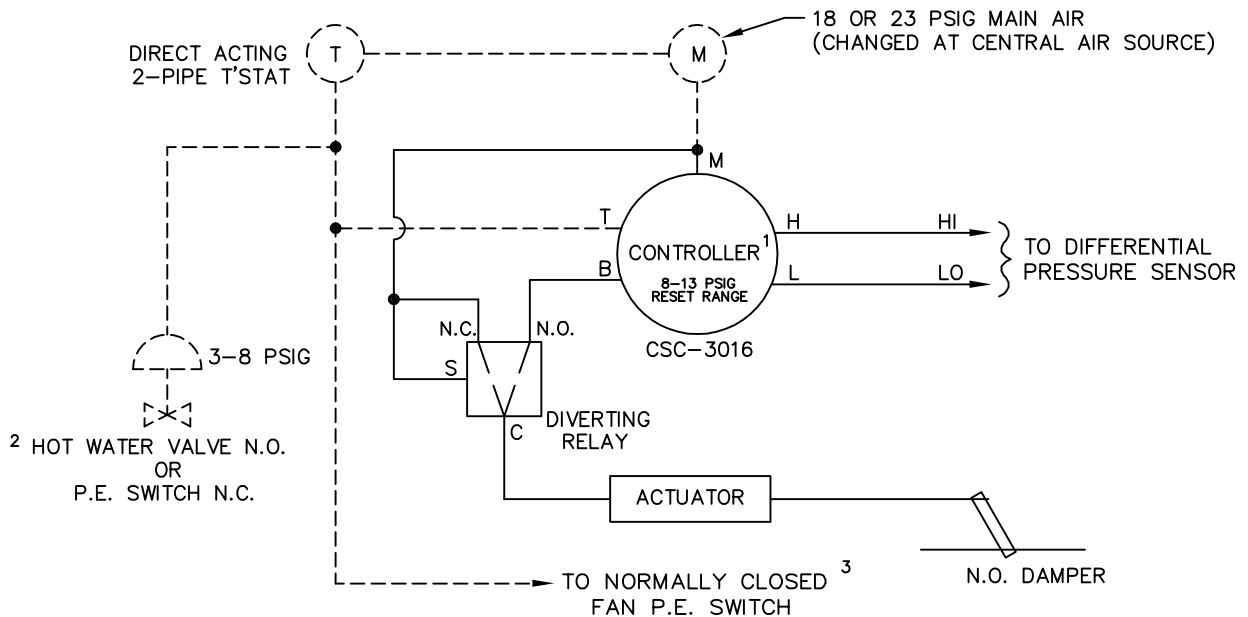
18 OR 23 PSIG MAIN AIR
(CHANGED AT CENTRAL AIR SOURCE)

DIRECT ACTING
2-PIPE T'STAT

T

M

M

T

H

HI

CONTROLLER$^{1}$

TO DIFFERENTIAL
PRESSURE SENSOR

B

8-13 PSIG
RESET RANGE

L

LO

N.C.

N.O.

CSC-3016

3-8 PSIG

S

DIVERTING
RELAY

C

$^{2}$ HOT WATER VALVE N.O.
OR
P.E. SWITCH N.C.

ACTUATOR

N.O. DAMPER

TO NORMALLY CLOSED $^{3}$
FAN P.E. SWITCH